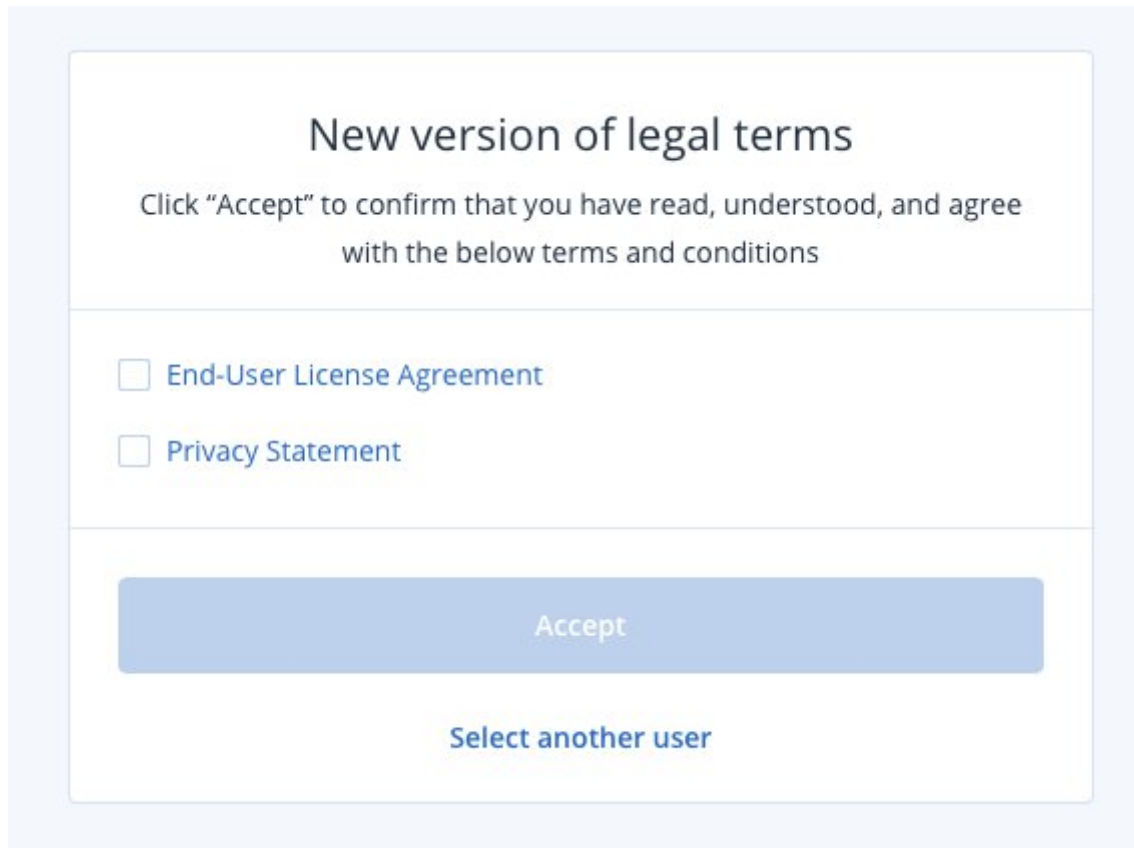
New version of legal terms

Click “Accept” to confirm that you have read, understood, and agree with the below terms and conditions

End-User License Agreement

Privacy Statement

Accept

Select another user